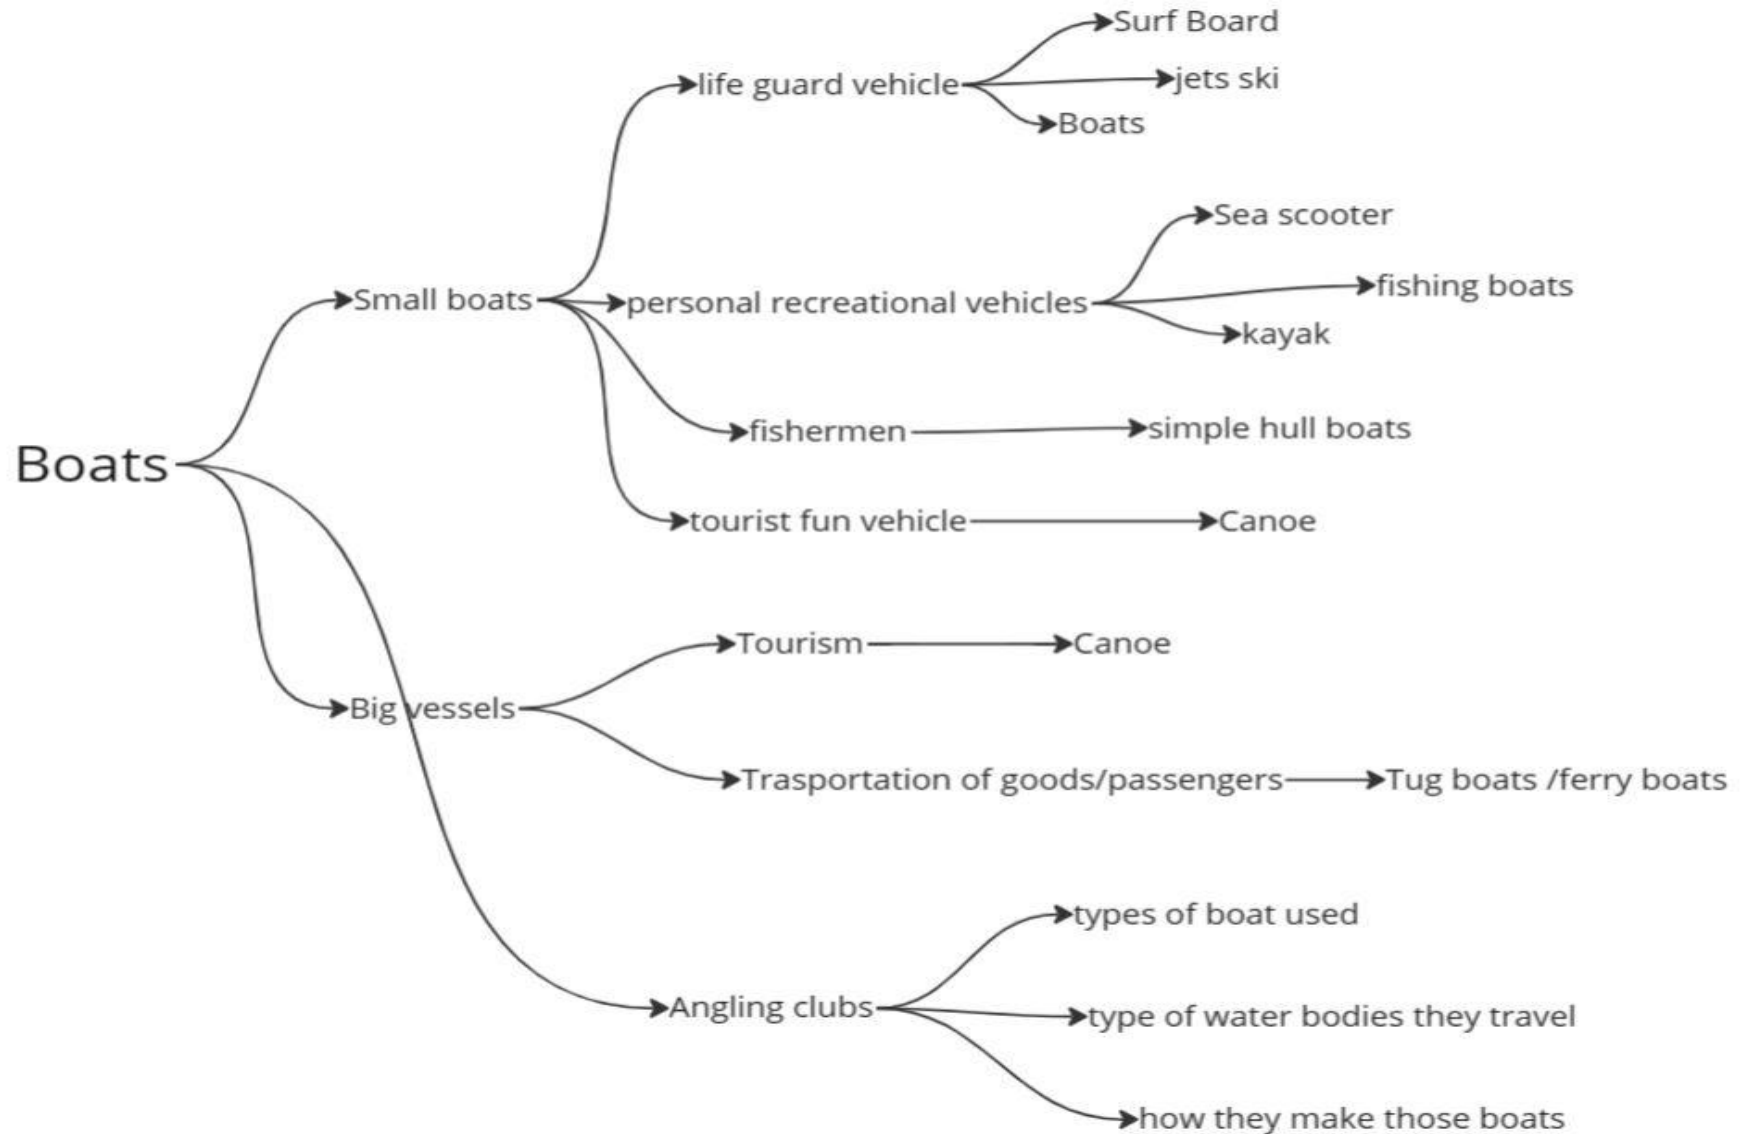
Boats

Small boats

life guard vehicle

Surf Board

jets ski

Boats

personal recreational vehicles

Sea scooter

fishing boats

kayak

fishermen

simple hull boats

tourist fun vehicle

Canoe

Big vessels

Tourism

Canoe

Trasportation of goods/passengers

Tug boats /ferry boats

Angling clubs

types of boat used

type of water bodies they travel

how they make those boats